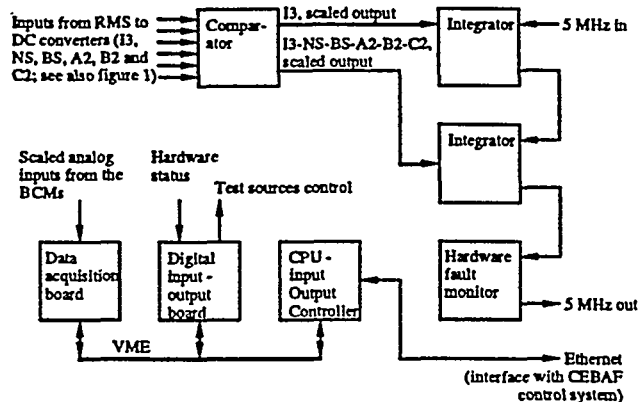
Inputs from RMS to DC converters (I3, NS, BS, A2, B2 and C2; see also figure 1)

Comparator

I3, scaled output

I3-NS-BS-A2-B2-C2, scaled output

Integrator

5 MHz in

Integrator

Hardware fault monitor

5 MHz out

Scaled analog inputs from the BCMs

Hardware status

Test sources control

Data acquisition board

Digital input - output board

CPU - input Output Controller

VME

Ethernet (interface with CEBAF control system)